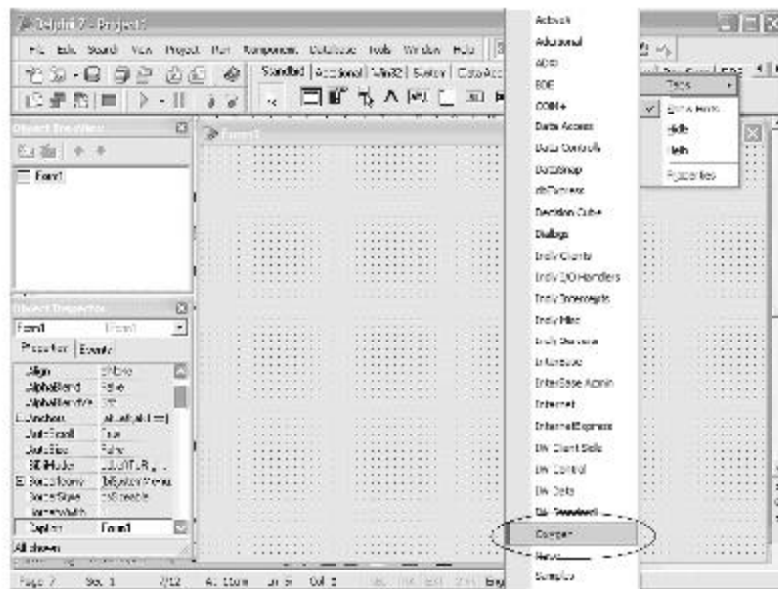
Delphi 7 - Project1

File Edit Search View Project Run Component Database Tools Window Help

Standard Additional Win32 System DataAccess

Object TreeView

Form1

Object Inspector

Form1 TForm1

Properties Events

Align alNone
AlphaBlend False
AlphaBlendValue 255
Anchors [akLeft,akTop]
AutoScroll True
AutoSize False
BiDiMode bdLeftToRight
BorderIcons [biSystemMenu
BorderStyle bsSizeable
BorderWidth
Caption Form1

All shown

Form1

ActiveX
Additional
ADO
BDE
COM+
Data Access
Data Controls
DataSnap
dbExpress
Decision Cube
Dialogs
Indy Clients
Indy I/O Handlers
Indy Intercepts
Indy Misc
Indy Servers
InterBase
InterBase Admin
Internet
InternetExpress
IW Client Side
IW Control
IW Data
IW Standard
Samples
Servers
Samples

Tabs
Show Hints
Hide
Help
Properties

Page 2 Sec 1 2/12 At 10cm Ln 9 Col 5